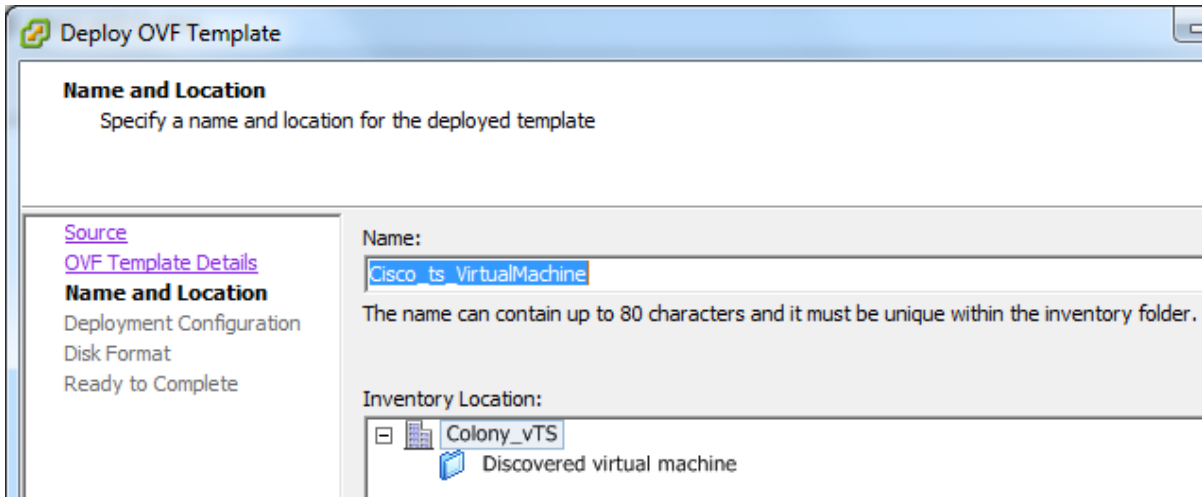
Deploy OVF Template

Name and Location
Specify a name and location for the deployed template

Source
OVF Template Details
Name and Location
Deployment Configuration
Disk Format
Ready to Complete

Name:
Cisco_ts_VirtualMachine
The name can contain up to 80 characters and it must be unique within the inventory folder.

Inventory Location:
Colony_vTS
Discovered virtual machine